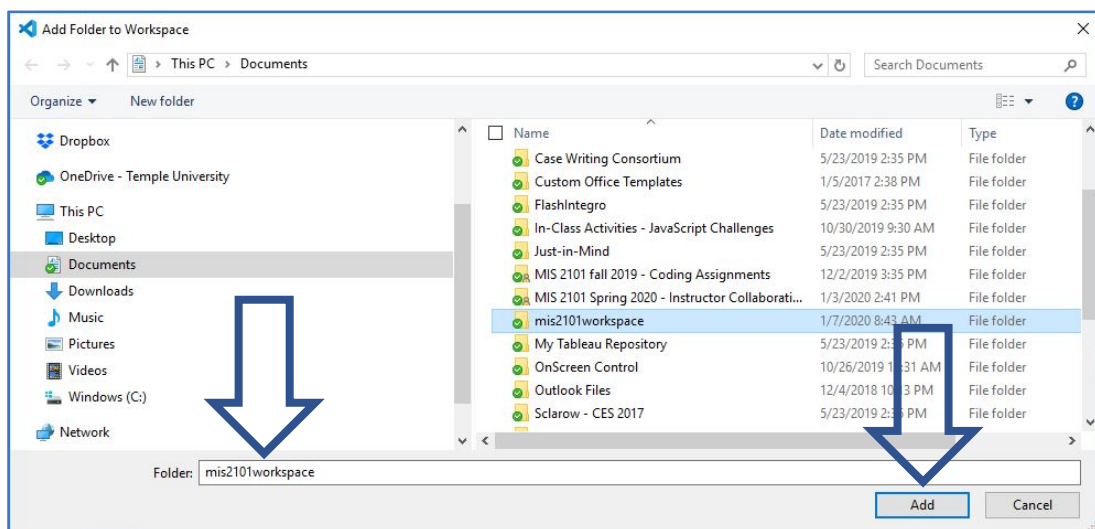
Add Folder to Workspace

This PC > Documents

Search Documents

Organize ▾ New folder

Dropbox
OneDrive - Temple University
This PC
Desktop
Documents
Downloads
Music
Pictures
Videos
Windows (C:)
Network

| Name | Date modified | Type |
|---|---|---|
| Case Writing Consortium | 5/23/2019 2:35 PM | File folder |
| Custom Office Templates | 1/5/2017 2:38 PM | File folder |
| FlashIntegro | 5/23/2019 2:35 PM | File folder |
| In-Class Activities - JavaScript Challenges | 10/30/2019 9:30 AM | File folder |
| Just-in-Mind | 5/23/2019 2:35 PM | File folder |
| MIS 2101 fall 2019 - Coding Assignments | 12/2/2019 3:35 PM | File folder |
| MIS 2101 Spring 2020 - Instructor Collaborati... | 1/3/2020 2:41 PM | File folder |
| mis2101workspace | 1/7/2020 8:43 AM | File folder |
| My Tableau Repository | 5/23/2019 2:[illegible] PM | File folder |
| OnScreen Control | 10/26/2019 1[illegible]:31 AM | File folder |
| Outlook Files | 12/4/2018 10:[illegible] PM | File folder |
| Sclarow - CES 2017 | 5/23/2019 2:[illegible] PM | File folder |

Folder: mis2101workspace

Add Cancel